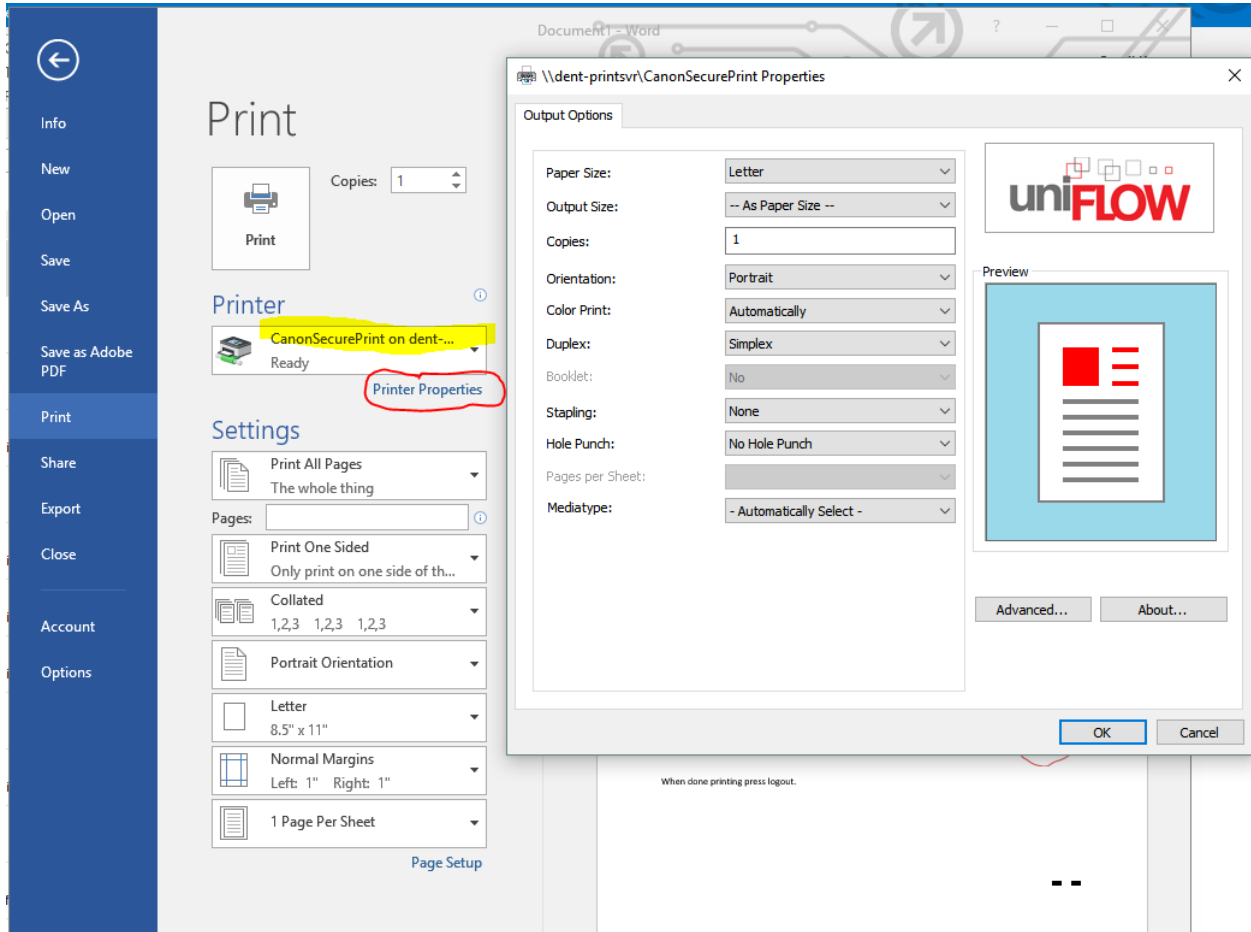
Info

New

Open

Save

Save As

Save as Adobe PDF

Print

Share

Export

Close

Account

Options

Print

Copies: 1

Print

Printer

CanonSecurePrint on dent-...
Ready

Printer Properties

Settings

Print All Pages
The whole thing

Pages:

Print One Sided
Only print on one side of th...

Collated
1,2,3 1,2,3 1,2,3

Portrait Orientation

Letter
8.5" x 11"

Normal Margins
Left: 1" Right: 1"

1 Page Per Sheet

Page Setup

Document1 - Word

\\dent-printsvr\CanonSecurePrint Properties

Output Options

| | |
|---|---|
| Paper Size: | Letter |
| Output Size: | -- As Paper Size -- |
| Copies: | 1 |
| Orientation: | Portrait |
| Color Print: | Automatically |
| Duplex: | Simplex |
| Booklet: | No |
| Stapling: | None |
| Hole Punch: | No Hole Punch |
| Pages per Sheet: | |
| Mediatype: | - Automatically Select - |

uniFLOW

Preview

Advanced...

About...

OK

Cancel

When done printing press logout.